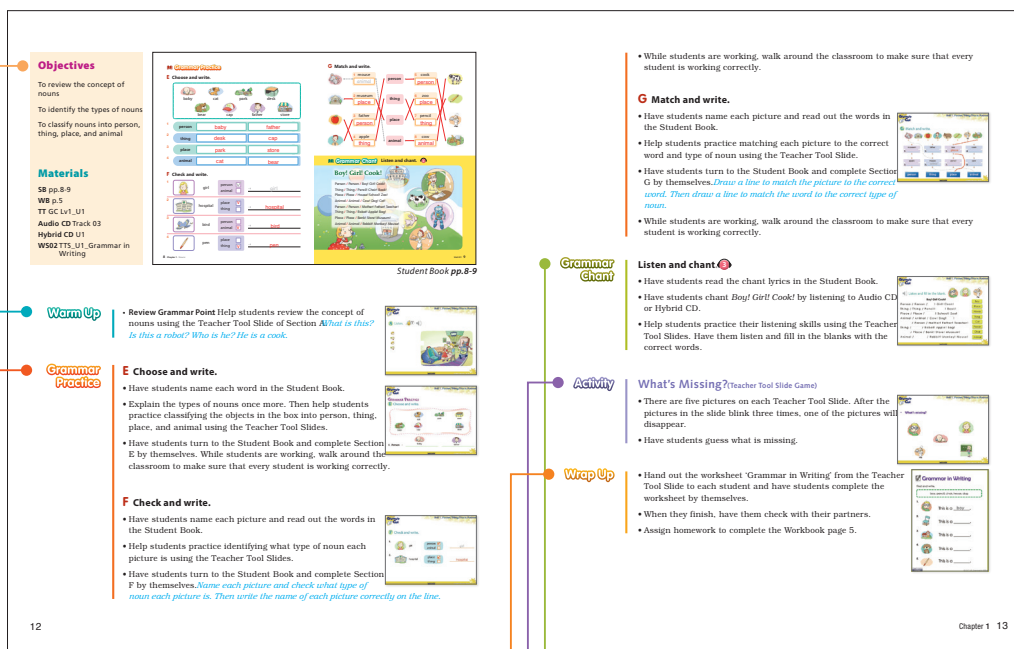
Objectives

To review the concept of nouns

To identify the types of nouns

To classify nouns into person, thing, place, and animal

Materials

SB pp.8-9
WB p.5
TT GC Lv1_U1
Audio CD Track 03
Hybrid CD U1
WS02 TTS_U1_Grammar in Writing

Student Book pp.8-9

Warm Up

• Review Grammar Point Help students review the concept of nouns using the Teacher Tool Slide of Section A.What is this? Is this a robot? Who is he? He is a cook.

Grammar Practice

E Choose and write.

• Have students name each word in the Student Book.

• Explain the types of nouns once more. Then help students practice classifying the objects in the box into person, thing, place, and animal using the Teacher Tool Slides.

• Have students turn to the Student Book and complete Section E by themselves. While students are working, walk around the classroom to make sure that every student is working correctly.

F Check and write.

• Have students name each picture and read out the words in the Student Book.

• Help students practice identifying what type of noun each picture is using the Teacher Tool Slides.

• Have students turn to the Student Book and complete Section F by themselves.Name each picture and check what type of noun each picture is. Then write the name of each picture correctly on the line.

12

• While students are working, walk around the classroom to make sure that every student is working correctly.

G Match and write.

• Have students name each picture and read out the words in the Student Book.

• Help students practice matching each picture to the correct word and type of noun using the Teacher Tool Slide.

• Have students turn to the Student Book and complete Section G by themselves.Draw a line to match the picture to the correct word. Then draw a line to match the word to the correct type of noun.

• While students are working, walk around the classroom to make sure that every student is working correctly.

Grammar Chant

Listen and chant.

• Have students read the chant lyrics in the Student Book.

• Have students chant Boy! Girl! Cook! by listening to Audio CD or Hybrid CD.

• Help students practice their listening skills using the Teacher Tool Slides. Have them listen and fill in the blanks with the correct words.

Activity

What's Missing?(Teacher Tool Slide Game)

• There are five pictures on each Teacher Tool Slide. After the pictures in the slide blink three times, one of the pictures will disappear.

• Have students guess what is missing.

Wrap Up

• Hand out the worksheet 'Grammar in Writing' from the Teacher Tool Slide to each student and have students complete the worksheet by themselves.

• When they finish, have them check with their partners.

• Assign homework to complete the Workbook page 5.

Chapter 1 13